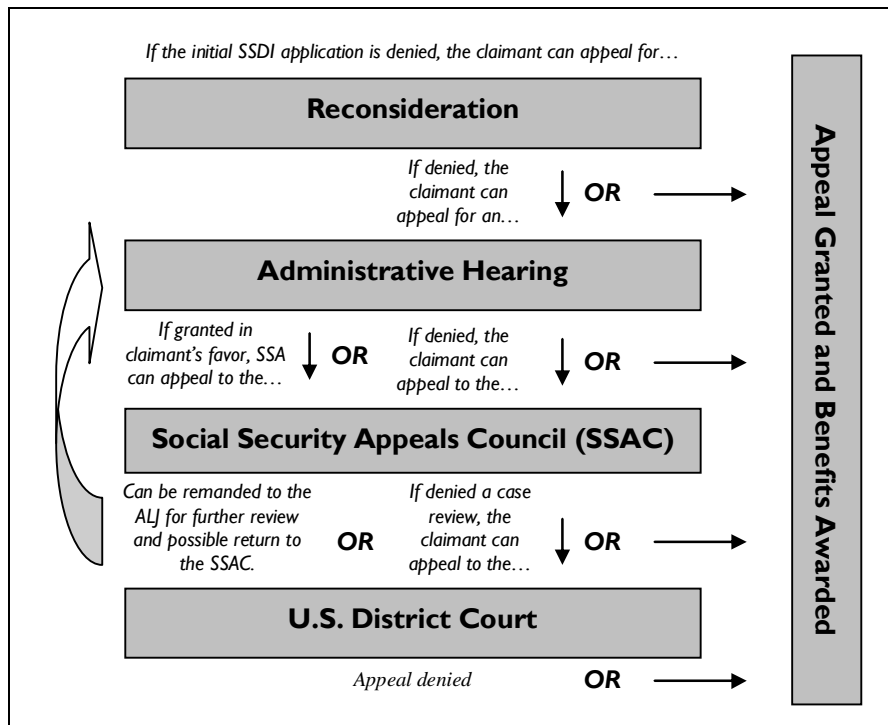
If the initial SSDI application is denied, the claimant can appeal for…

Reconsideration

If denied, the claimant can appeal for an…

OR

Administrative Hearing

If granted in claimant's favor, SSA can appeal to the…

OR

If denied, the claimant can appeal to the…

OR

Social Security Appeals Council (SSAC)

Can be remanded to the ALJ for further review and possible return to the SSAC.

OR

If denied a case review, the claimant can appeal to the…

OR

U.S. District Court

Appeal denied

OR

Appeal Granted and Benefits Awarded